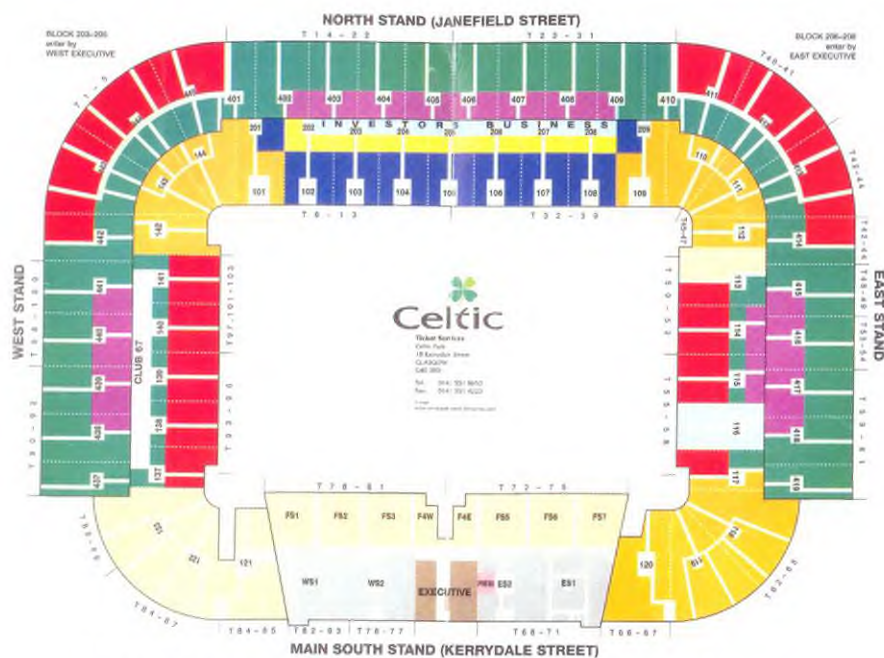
NORTH STAND (JANEFIELD STREET)

BLOCK 203-205 enter by WEST EXECUTIVE

BLOCK 206-208 enter by EAST EXECUTIVE

T 14 - 22
T 23 - 31
T 1 - 3
T 40 - 41
T 42 - 44

401 402 403 404 405 406 407 408 409 410 411 412 440 441 442 443 444 445

INVESTORS BUSINESS

201 202 203 204 205 206 207 208 209

101 102 103 104 105 106 107 108 109 110 111 112 113 114 115 116 117 118 119 120 121 131 132 133 134 135 136 137 138 139 140 141 142 143 144

T 6 - 13
T 32 - 39

WEST STAND
EAST STAND

T 8 - 100
T 90 - 92
T 97-101-103
T 93 - 96
T 45-47
T 50 - 52
T 55 - 58
T 48 - 49
T 53 - 54
T 59 - 61

CLUB 67

Celtic
Ticket Services
Celtic Park
18 Kerrydale Street
GLASGOW
G40 3RE
Tel: 0141 551 8653
Fax: 0141 551 8222
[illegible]

T 78 - 81
T 72 - 75

FS1 FS2 FS3 F4W F4E FS5 FS6 FS7

WS1 WS2 EXECUTIVE PREM ES2 ES1

T 83 - 85
T 84 - 87
T 84 - 85
T 82 - 83
T 76 - 77
T 68 - 71
T 66 - 67
T 62 - 65

MAIN SOUTH STAND (KERRYDALE STREET)